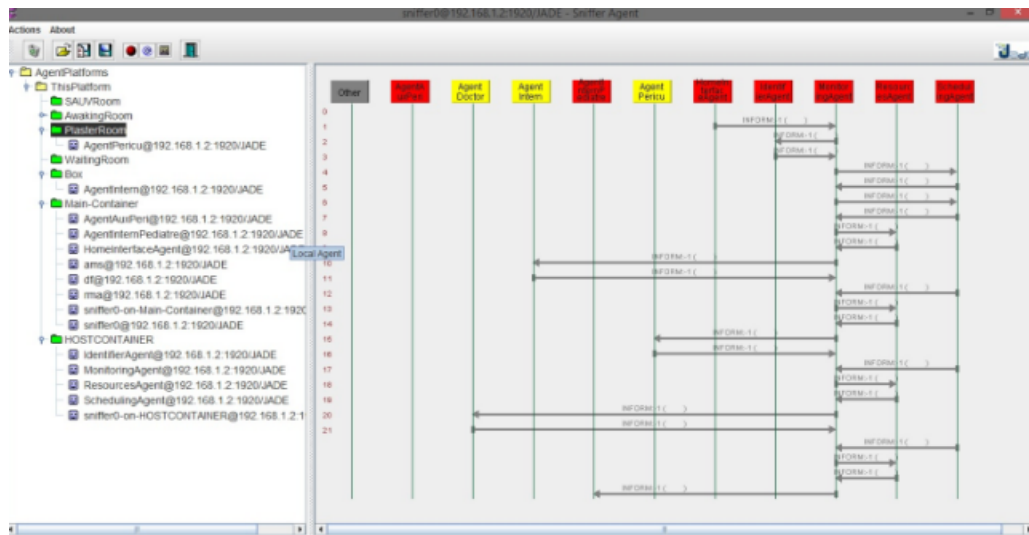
sniffer0@192.168.1.2:1920/JADE - Sniffer Agent

Actions About

AgentPlatforms
ThisPlatform
SAUVRoom
AwakingRoom
PlasterRoom
AgentPericu@192.168.1.2:1920/JADE
WaitingRoom
Box
AgentIntern@192.168.1.2:1920/JADE
Main-Container
AgentAuxPeri@192.168.1.2:1920/JADE
AgentInternPediatre@192.168.1.2:1920/JADE
HomeInterfaceAgent@192.168.1.2:1920/JADE
ams@192.168.1.2:1920/JADE
df@192.168.1.2:1920/JADE
rma@192.168.1.2:1920/JADE
sniffer0-on-Main-Container@192.168.1.2:1920
sniffer0@192.168.1.2:1920/JADE
HOSTCONTAINER
IdentifierAgent@192.168.1.2:1920/JADE
MonitoringAgent@192.168.1.2:1920/JADE
ResourcesAgent@192.168.1.2:1920/JADE
SchedulingAgent@192.168.1.2:1920/JADE
sniffer0-on-HOSTCONTAINER@192.168.1.2:1

Local Agent

| Other | AgentAuxPeri | Agent Doctor | Agent Intern | AgentInternPediatre | Agent Pericu | HomeInterfaceAgent | IdentifierAgent | MonitoringAgent | ResourcesAgent | SchedulingAgent |

0
1 INFORM:-1 ( )
2 INFORM:-1 ( )
3 INFORM:-1 ( )
4 INFORM:-1 ( )
5 INFORM:-1 ( )
6 INFORM:-1 ( )
7 INFORM:-1 ( )
8 INFORM:-1 ( )
9 INFORM:-1 ( )
10 INFORM:-1 ( )
11 INFORM:-1 ( )
12 INFORM:-1 ( )
13 INFORM:-1 ( )
14 INFORM:-1 ( )
15 INFORM:-1 ( )
16 INFORM:-1 ( )
17 INFORM:-1 ( )
18 INFORM:-1 ( )
19 INFORM:-1 ( )
20 INFORM:-1 ( )
21 INFORM:-1 ( )
INFORM:-1 ( )
INFORM:-1 ( )
INFORM:-1 ( )
INFORM:-1 ( )